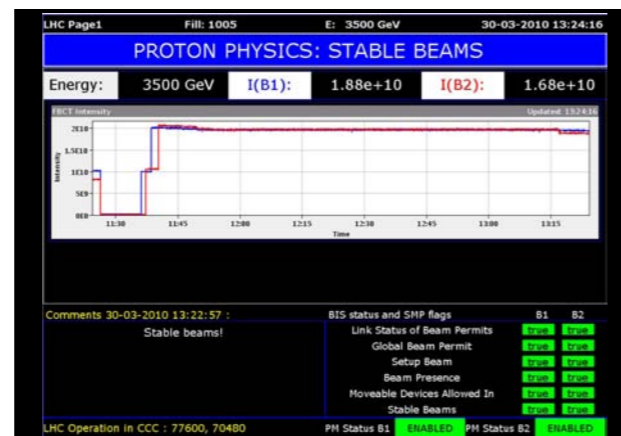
LHC Page1 Fill: 1005 E: 3500 GeV 30-03-2010 13:24:16

PROTON PHYSICS: STABLE BEAMS

Energy: 3500 GeV I(B1): 1.88e+10 I(B2): 1.68e+10

FBCT Intensity Updated: 13:24:16

2E10
1.5E10
1E10
5E9
0E0

Intensity

11:30 11:45 12:00 12:15 12:30 12:45 13:00 13:15

Time

Comments 30-03-2010 13:22:57 :

Stable beams!

BIS status and SMP flags B1 B2

| | B1 | B2 |
|---|---|---|
| Link Status of Beam Permits | true | true |
| Global Beam Permit | true | true |
| Setup Beam | true | true |
| Beam Presence | true | true |
| Moveable Devices Allowed In | true | true |
| Stable Beams | true | true |

LHC Operation in CCC : 77600, 70480 PM Status B1 ENABLED PM Status B2 ENABLED